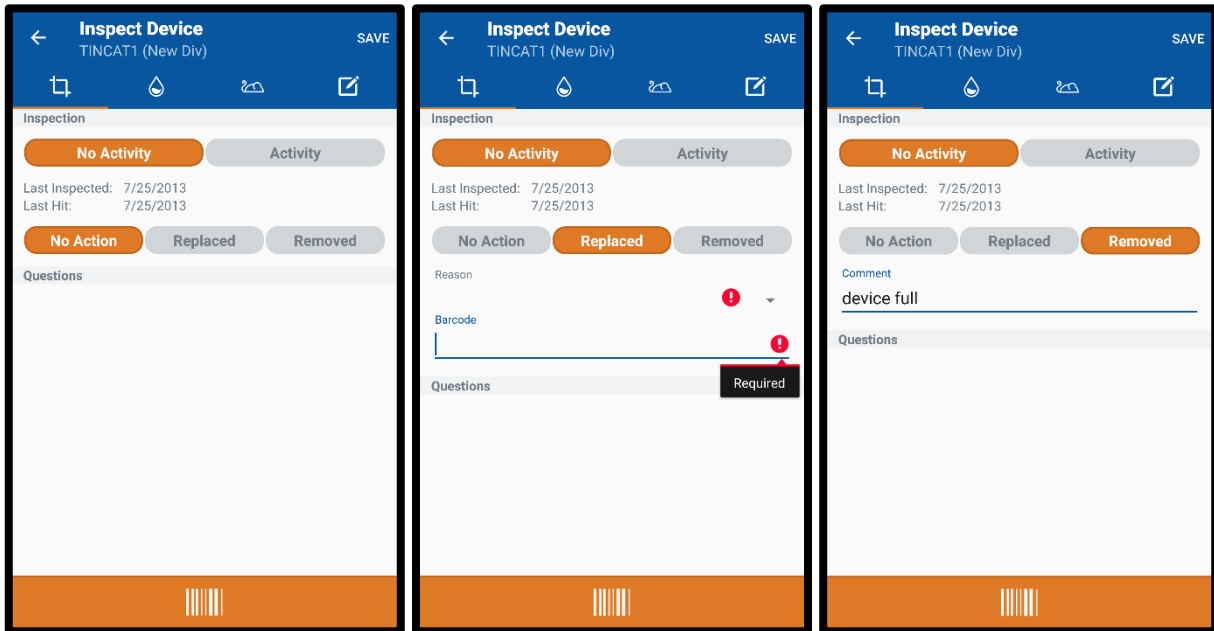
Inspect Device
TINCAT1 (New Div)
SAVE

Inspection

No Activity
Activity

Last Inspected: 7/25/2013
Last Hit: 7/25/2013

No Action
Replaced
Removed

Questions

Inspect Device
TINCAT1 (New Div)
SAVE

Inspection

No Activity
Activity

Last Inspected: 7/25/2013
Last Hit: 7/25/2013

No Action
Replaced
Removed

Reason

Barcode

Required

Questions

Inspect Device
TINCAT1 (New Div)
SAVE

Inspection

No Activity
Activity

Last Inspected: 7/25/2013
Last Hit: 7/25/2013

No Action
Replaced
Removed

Comment
device full

Questions